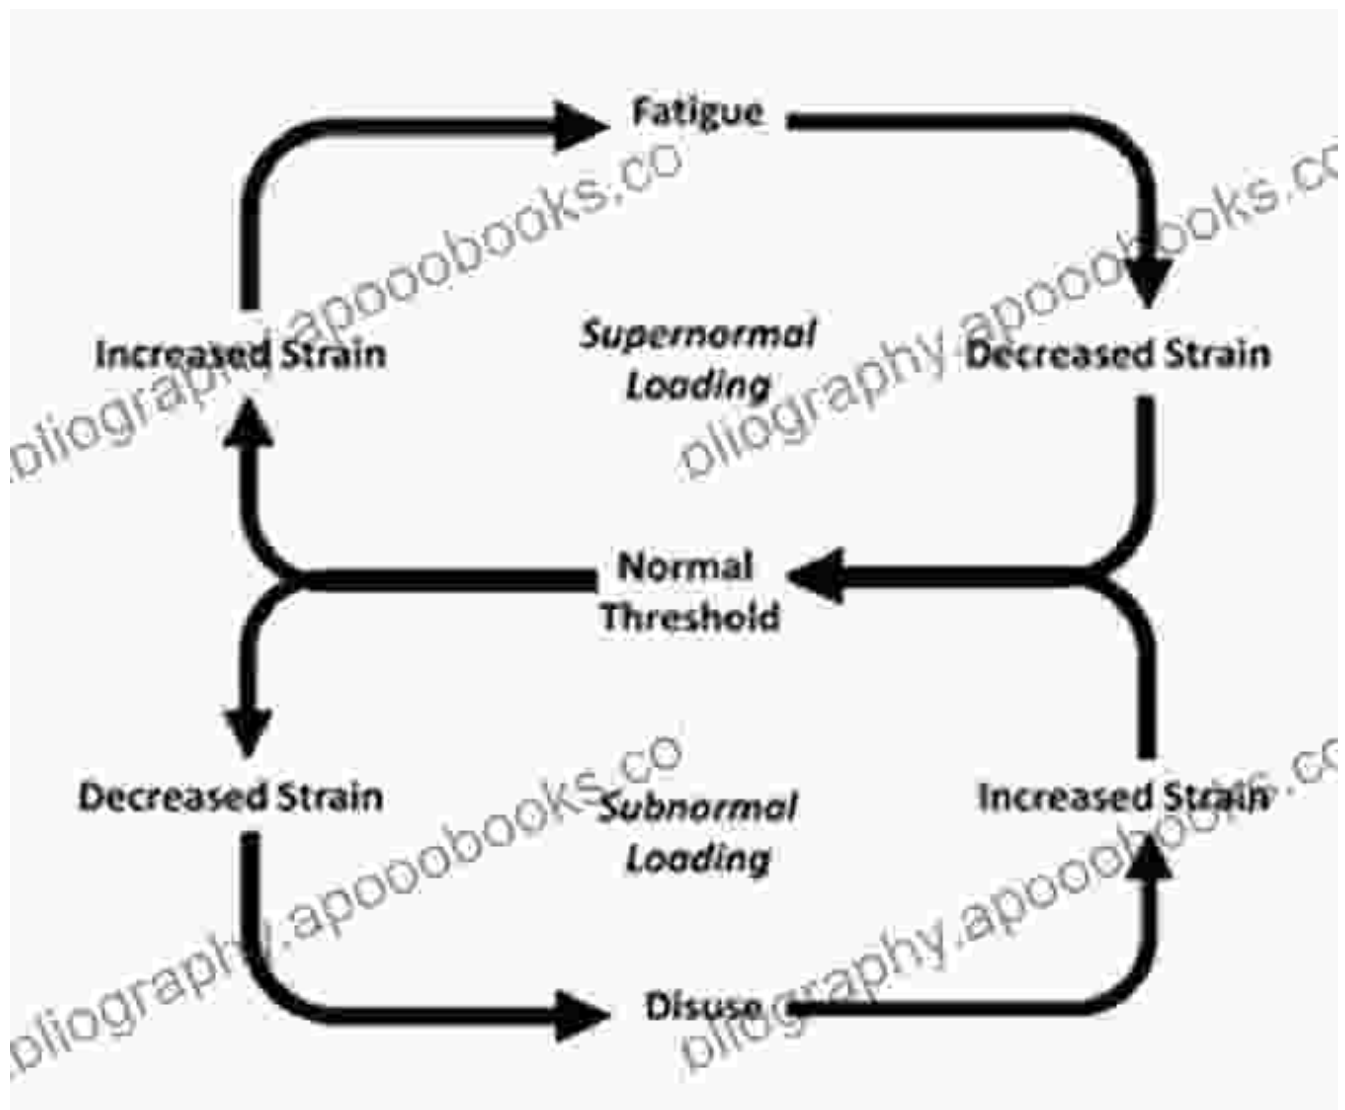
Fatigue

Increased Strain

Supernormal Loading

Decreased Strain

Normal Threshold

Decreased Strain

Subnormal Loading

Increased Strain

Disuse

pliography.apooobooks.co
pliography.apooobooks.co
pliography.apooobooks.co
pliography.apooobooks.co